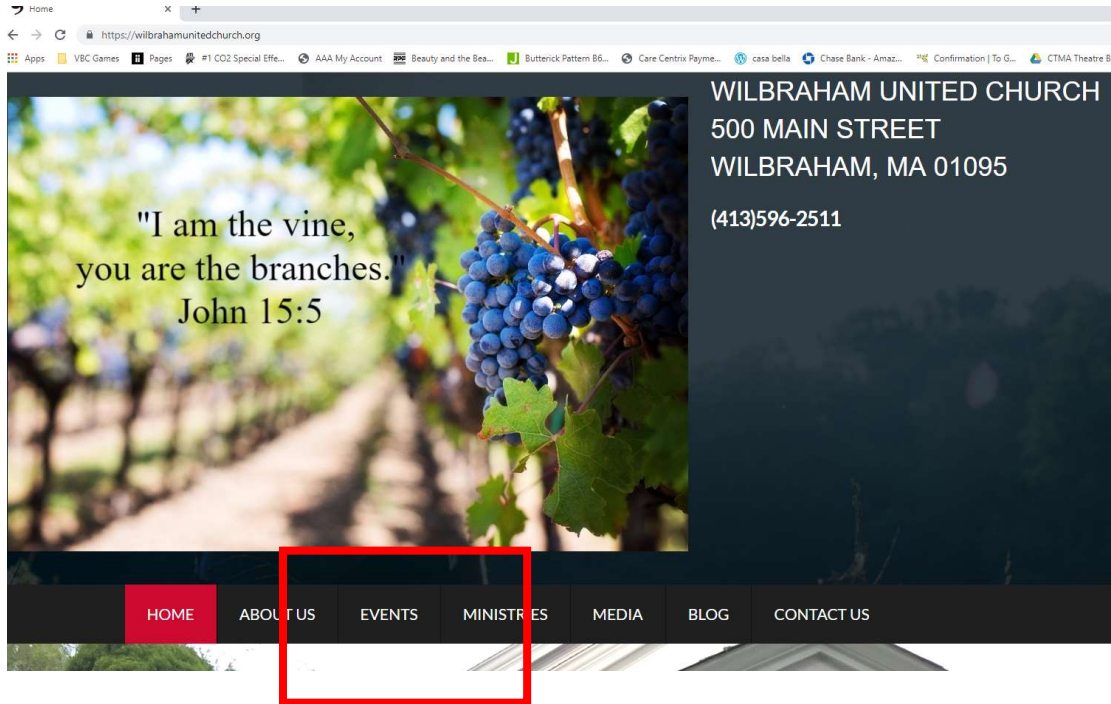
Home × +

https://wilbrahamunitedchurch.org

Apps VBC Games Pages #1 CO2 Special Effe... AAA My Account Beauty and the Bea... Butterick Pattern B6... Care Centrix Payme... casa bella Chase Bank - Amaz... Confirmation | To G... CTMA Theatre B

"I am the vine, you are the branches." John 15:5

WILBRAHAM UNITED CHURCH
500 MAIN STREET
WILBRAHAM, MA 01095

(413)596-2511

HOME ABOUT US EVENTS MINISTRIES MEDIA BLOG CONTACT US